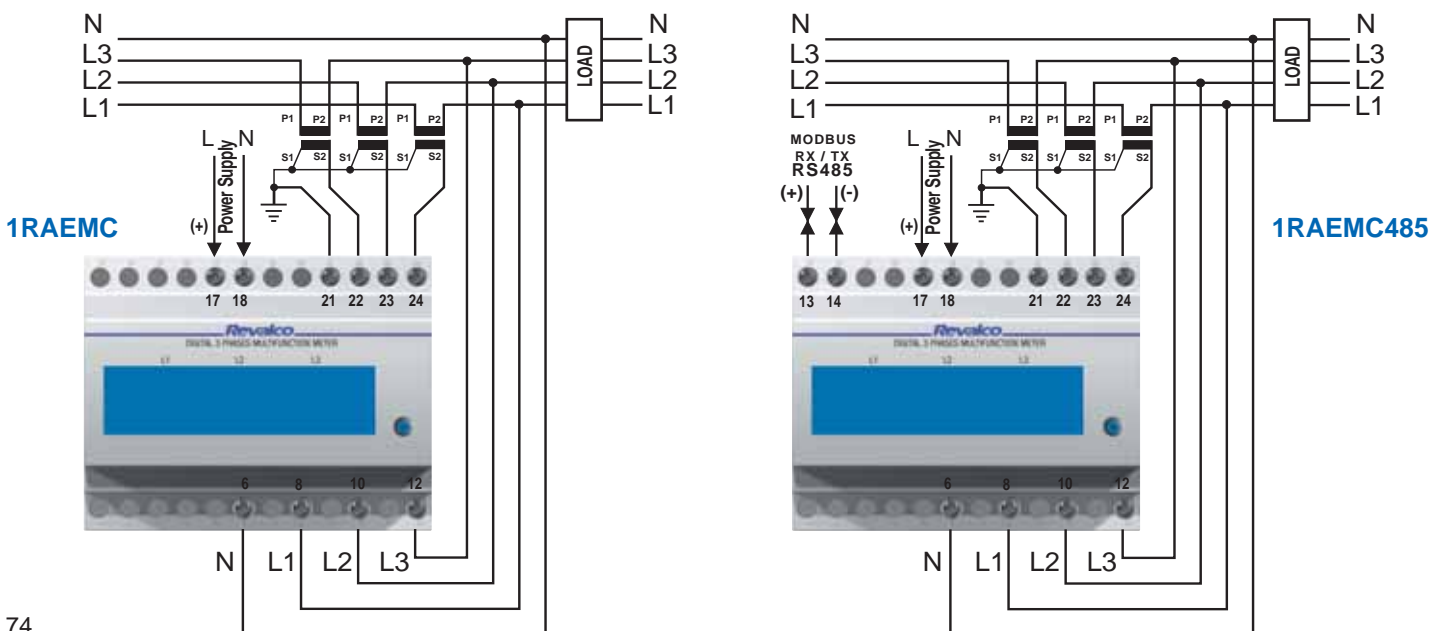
N
L3
L2
L1

LOAD

N
L3
L2
L1

P1 P2 P1 P2 P1 P2
S1 S2 S1 S2 S1 S2

L N
(+) Power Supply

1RAEMC

17 18 21 22 23 24

Revalco
DIGITAL 3 PHASES MULTIFUNCTION METER
L1 L2 L3

6 8 10 12

N L1 L2 L3

74

N
L3
L2
L1

LOAD

N
L3
L2
L1

MODBUS
RX / TX
RS485
(+) (-)

P1 P2 P1 P2 P1 P2
S1 S2 S1 S2 S1 S2

L N
(+) Power Supply

1RAEMC485

13 14 17 18 21 22 23 24

Revalco
DIGITAL 3 PHASES MULTIFUNCTION METER
L1 L2 L3

6 8 10 12

N L1 L2 L3